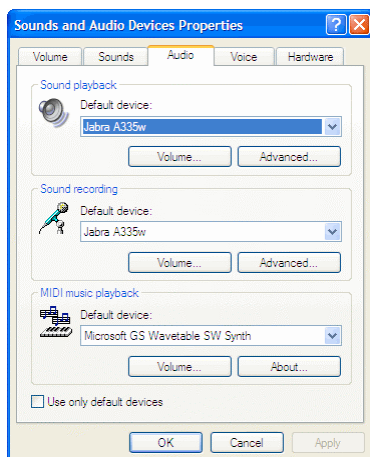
Sounds and Audio Devices Properties

?

X

Volume

Sounds

Audio

Voice

Hardware

Sound playback

Default device:

Jabra A335w

Volume...

Advanced...

Sound recording

Default device:

Jabra A335w

Volume...

Advanced...

MIDI music playback

Default device:

Microsoft GS Wavetable SW Synth

Volume...

About...

Use only default devices

OK

Cancel

Apply